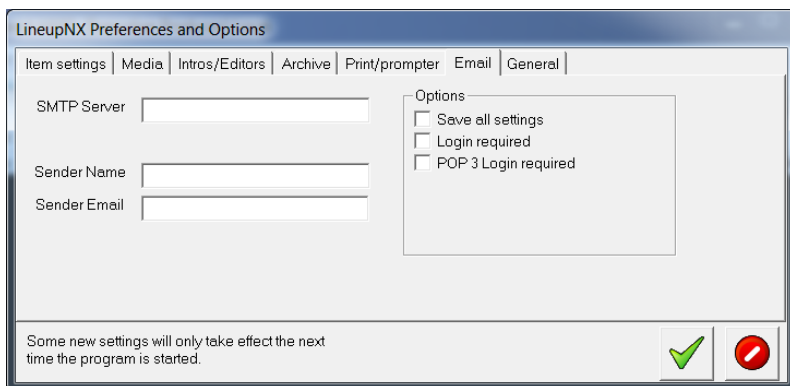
LineupNX Preferences and Options

Item settings | Media | Intros/Editors | Archive | Print/prompter | Email | General

SMTP Server

Sender Name

Sender Email

Options

Save all settings

Login required

POP 3 Login required

Some new settings will only take effect the next time the program is started.